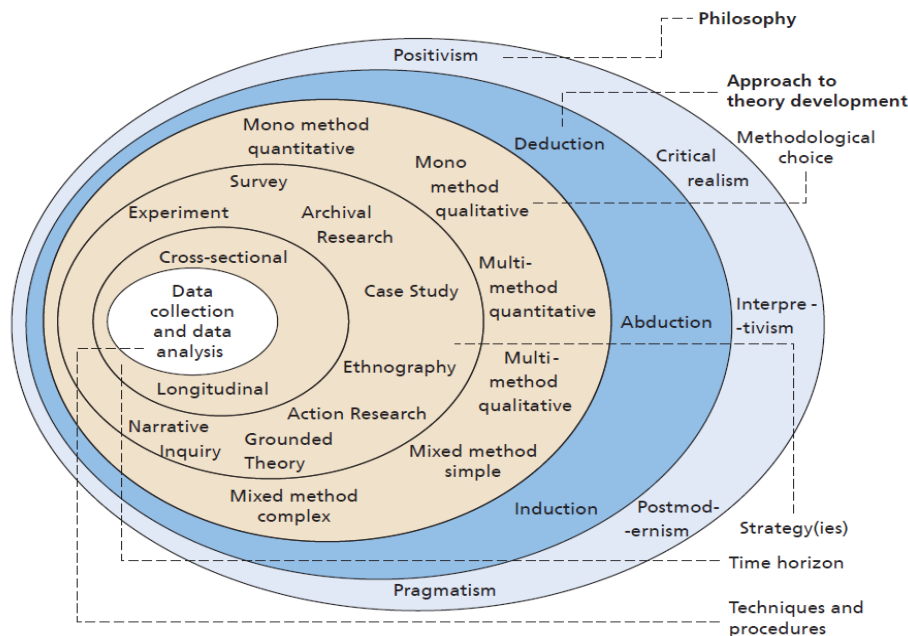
Philosophy

Approach to theory development

Methodological choice

Positivism

Deduction

Critical realism

Mono method quantitative

Mono method qualitative

Survey

Experiment

Archival Research

Cross-sectional

Case Study

Multi-method quantitative

Data collection and data analysis

Abduction

Interpre-tivism

Ethnography

Multi-method qualitative

Longitudinal

Action Research

Narrative Inquiry

Grounded Theory

Mixed method simple

Mixed method complex

Induction

Postmod-ernism

Strategy(ies)

Time horizon

Pragmatism

Techniques and procedures